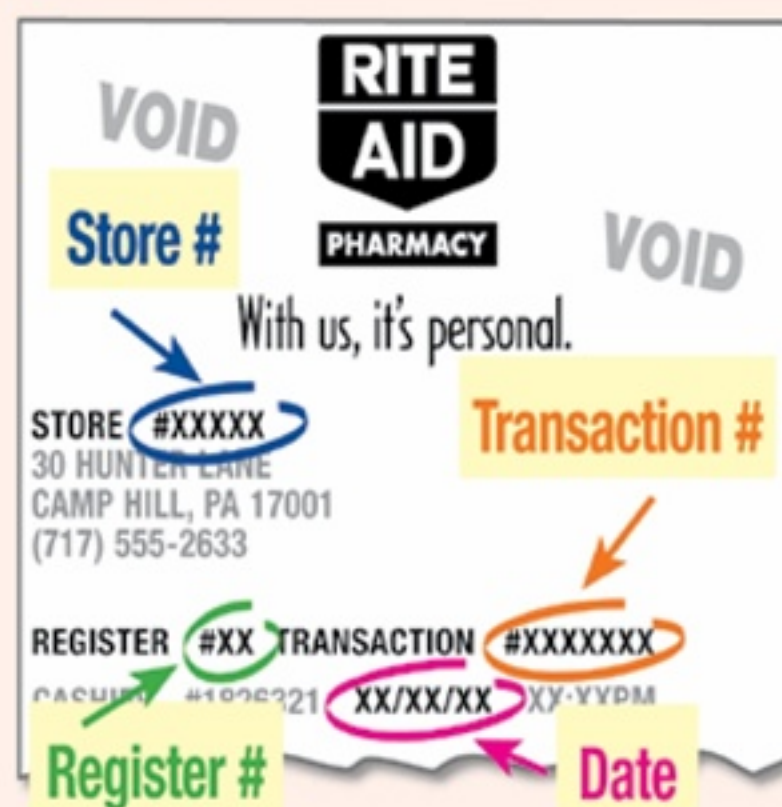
VOID

RITE AID PHARMACY

VOID

Store #

With us, it's personal.

STORE #XXXXX
30 HUNTER LANE
CAMP HILL, PA 17001
(717) 555-2633

Transaction #

REGISTER #XX TRANSACTION #XXXXXXXX
CASHI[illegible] #1826321 XX/XX/XX XX:XXPM

Register #

Date